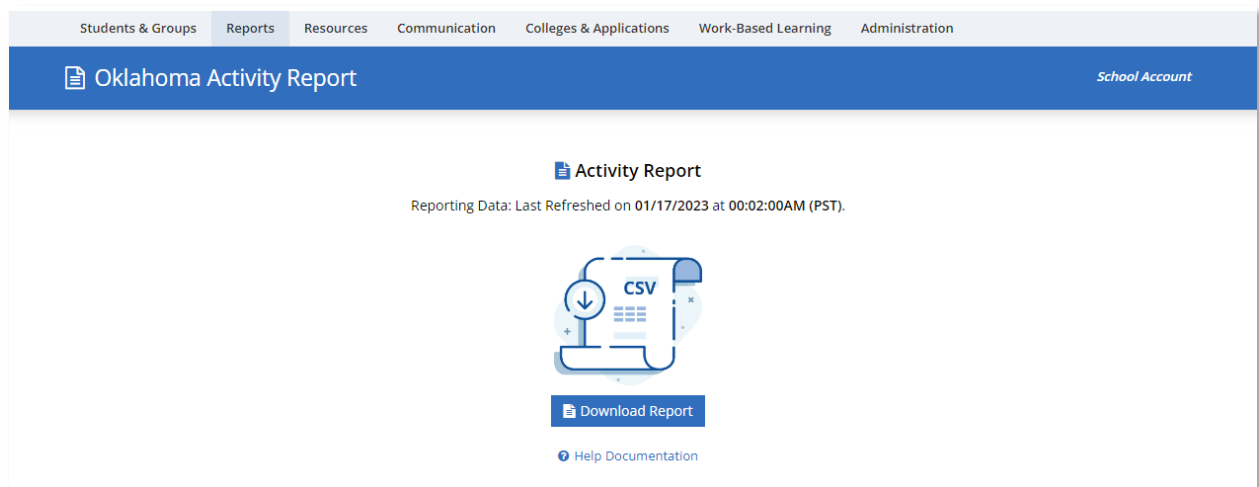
Students & Groups Reports Resources Communication Colleges & Applications Work-Based Learning Administration

Oklahoma Activity Report

School Account

Activity Report

Reporting Data: Last Refreshed on 01/17/2023 at 00:02:00AM (PST).

CSV

Download Report

Help Documentation